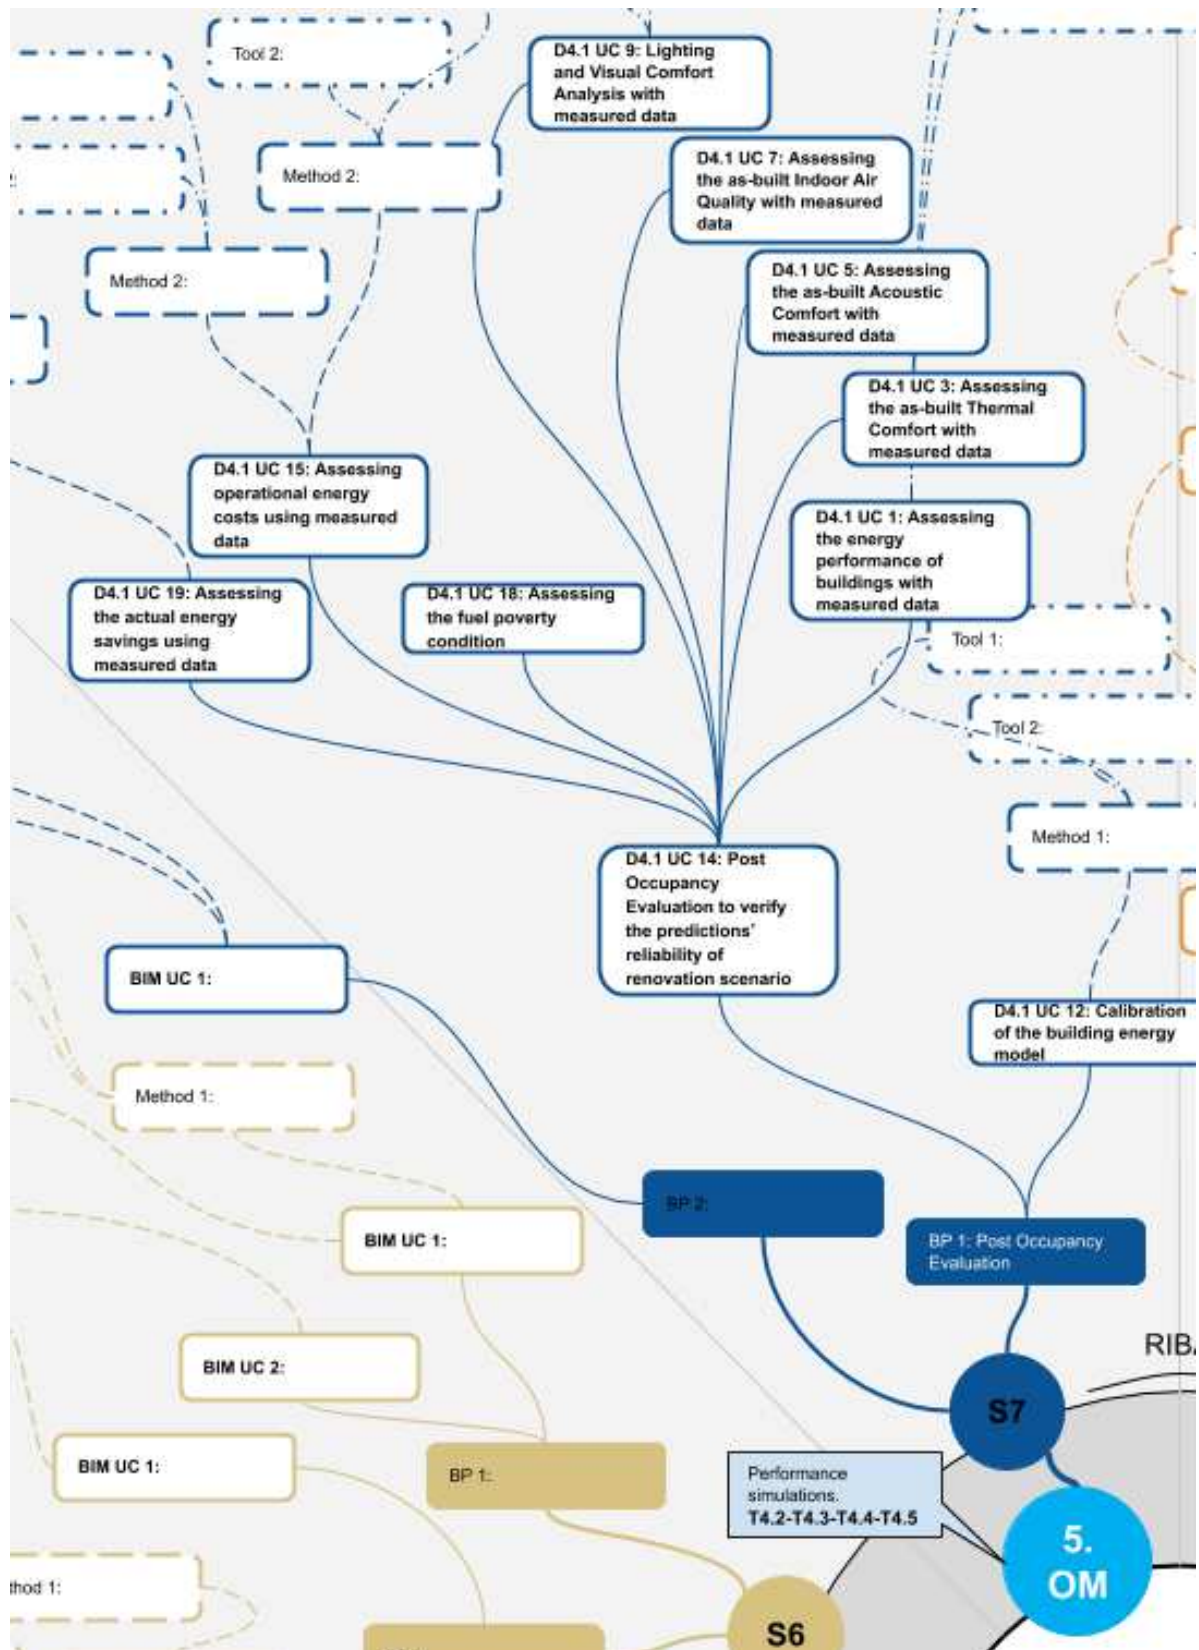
Tool 2:

D4.1 UC 9: Lighting and Visual Comfort Analysis with measured data

Method 2:

D4.1 UC 7: Assessing the as-built Indoor Air Quality with measured data

Method 2:

D4.1 UC 5: Assessing the as-built Acoustic Comfort with measured data

D4.1 UC 3: Assessing the as-built Thermal Comfort with measured data

D4.1 UC 15: Assessing operational energy costs using measured data

D4.1 UC 1: Assessing the energy performance of buildings with measured data

D4.1 UC 19: Assessing the actual energy savings using measured data

D4.1 UC 18: Assessing the fuel poverty condition

Tool 1:

Tool 2:

Method 1:

D4.1 UC 14: Post Occupancy Evaluation to verify the predictions' reliability of renovation scenario

BIM UC 1:

D4.1 UC 12: Calibration of the building energy model

Method 1:

BP 2:

BIM UC 1:

BP 1: Post Occupancy Evaluation

RIB

BIM UC 2:

S7

BIM UC 1:

BP 1:

Performance simulations. T4.2-T4.3-T4.4-T4.5

5. OM

thod 1:

S6